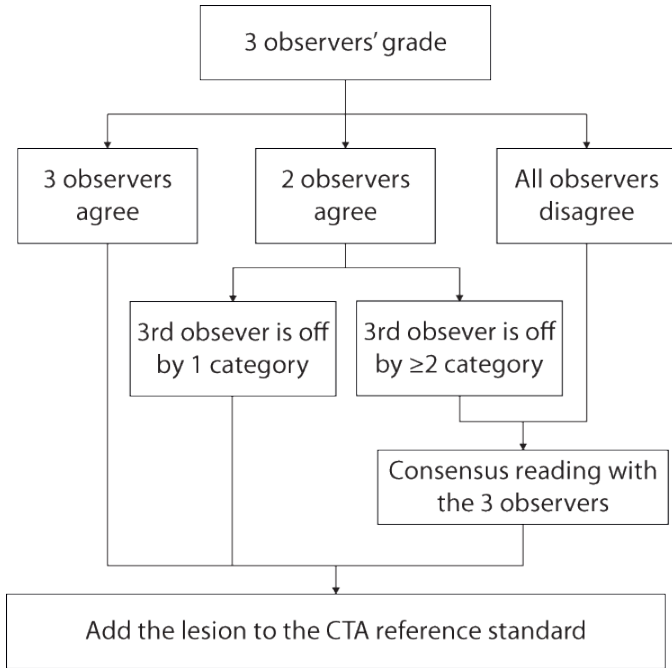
3 observers' grade

3 observers agree

2 observers agree

All observers disagree

3rd obsever is off by 1 category

3rd obsever is off by ≥2 category

Consensus reading with the 3 observers

Add the lesion to the CTA reference standard